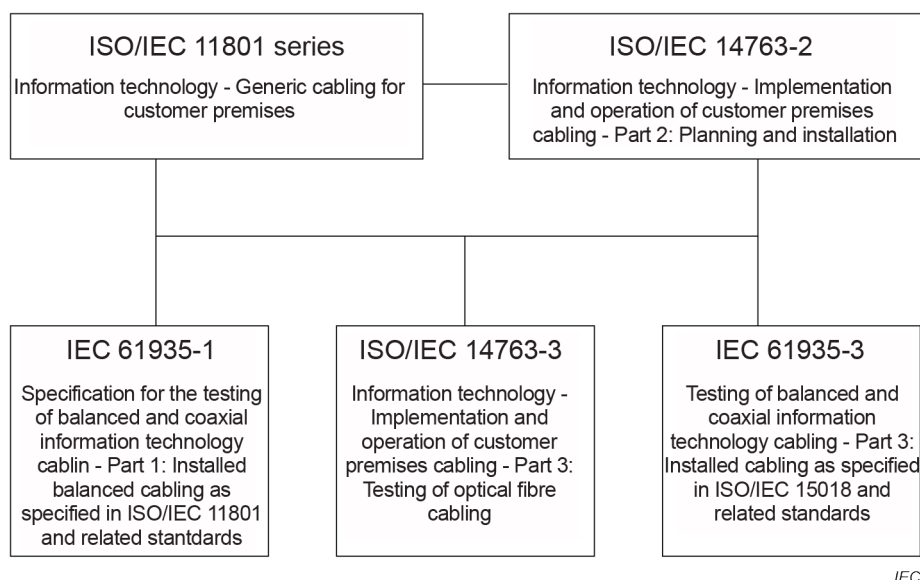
ISO/IEC 11801 series

Information technology - Generic cabling for customer premises

ISO/IEC 14763-2

Information technology - Implementation and operation of customer premises cabling - Part 2: Planning and installation

IEC 61935-1

Specification for the testing of balanced and coaxial information technology cablin - Part 1: Installed balanced cabling as specified in ISO/IEC 11801 and related standtards

ISO/IEC 14763-3

Information technology - Implementation and operation of customer premises cabling - Part 3: Testing of optical fibre cabling

IEC 61935-3

Testing of balanced and coaxial information technology cabling - Part 3: Installed cabling as specified in ISO/IEC 15018 and related standards

IEC